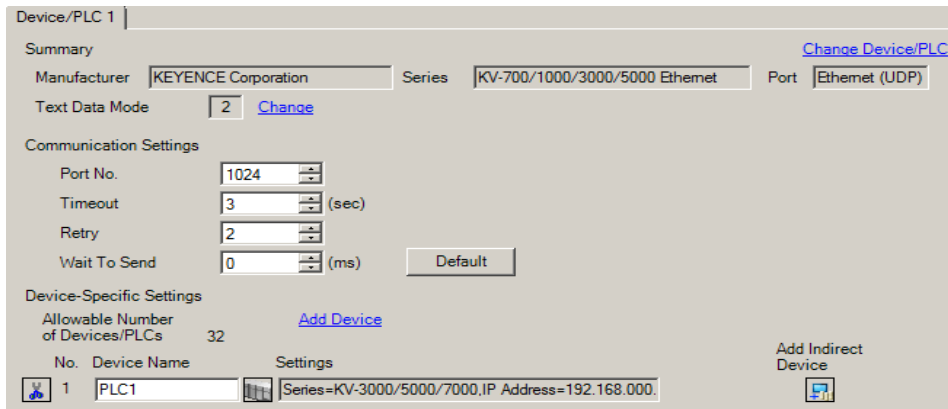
Device/PLC 1

Summary

Change Device/PLC

Manufacturer KEYENCE Corporation

Series KV-700/1000/3000/5000 Ethernet

Port Ethernet (UDP)

Text Data Mode 2 Change

Communication Settings

Port No. 1024

Timeout 3 (sec)

Retry 2

Wait To Send 0 (ms)

Default

Device-Specific Settings

Allowable Number of Devices/PLCs 32

Add Device

| No. | Device Name | Settings | Add Indirect Device |
|---|---|---|---|
| 1 | PLC1 | Series=KV-3000/5000/7000,IP Address=192.168.000. | |